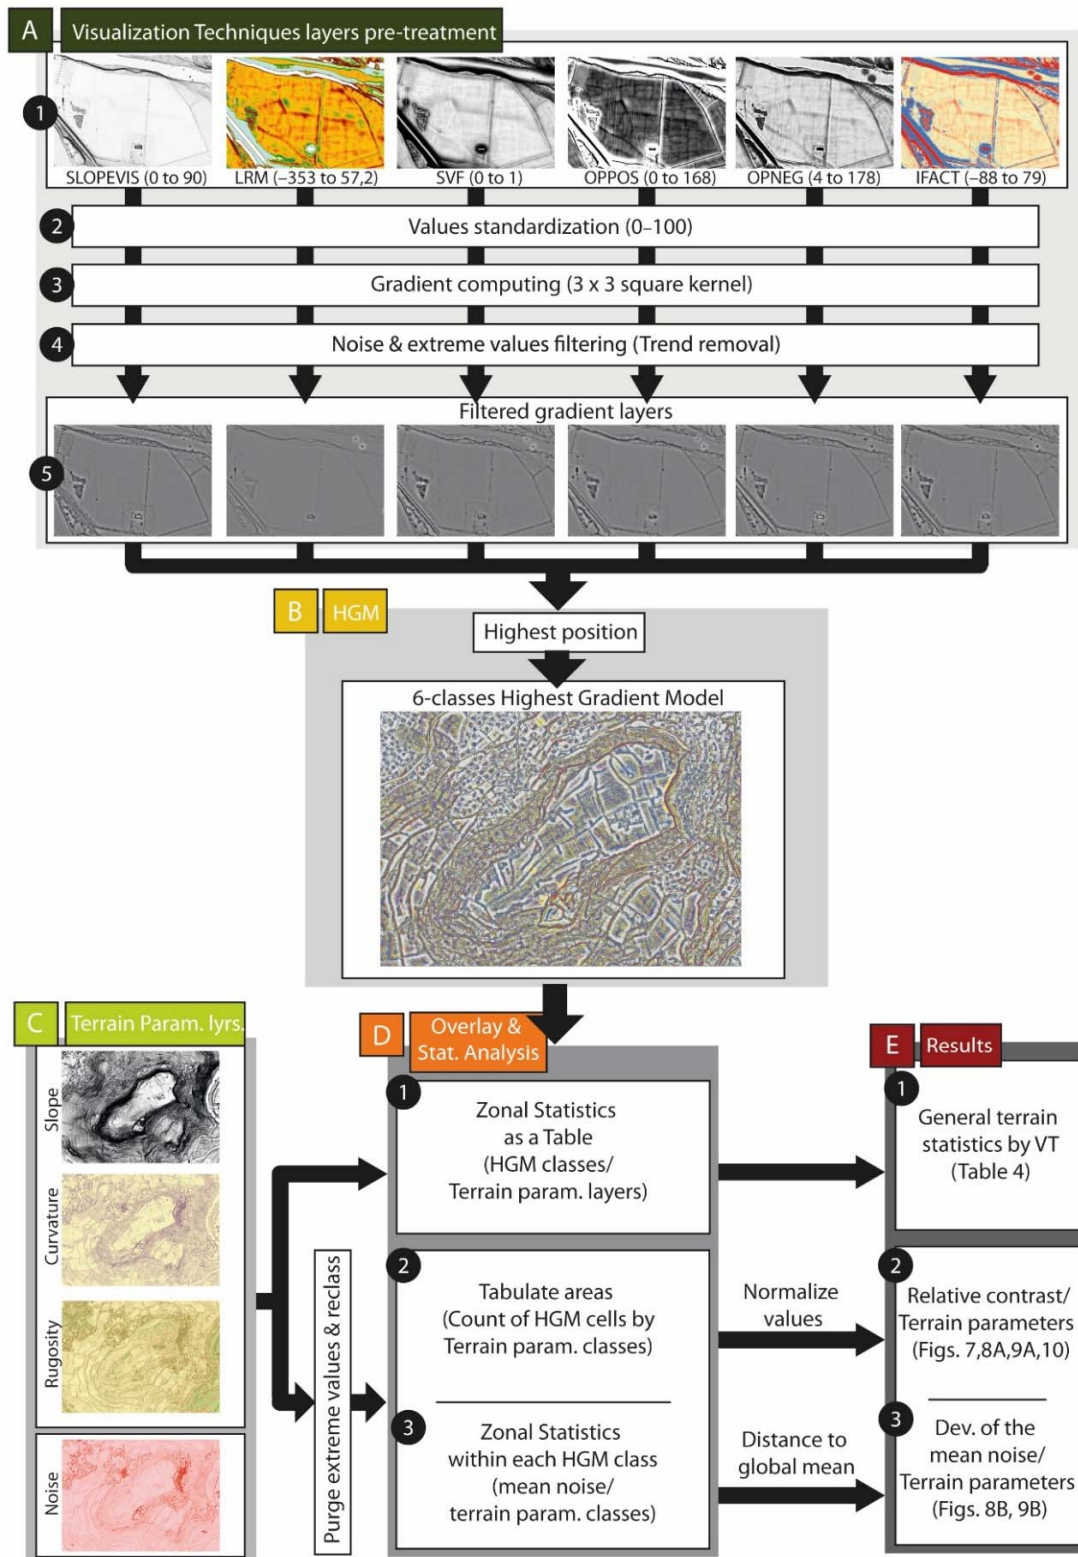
A Visualization Techniques layers pre-treatment

1

SLOPEVIS (0 to 90) LRM (–353 to 57,2) SVF (0 to 1) OPPOS (0 to 168) OPNEG (4 to 178) IFACT (–88 to 79)

2 Values standardization (0–100)

3 Gradient computing (3 x 3 square kernel)

4 Noise & extreme values filtering (Trend removal)

5 Filtered gradient layers

B HGM

Highest position

6-classes Highest Gradient Model

C Terrain Param. lyrs.

Slope

Curvature

Rugosity

Noise

Purge extreme values & reclass

D Overlay & Stat. Analysis

1 Zonal Statistics as a Table (HGM classes/ Terrain param. layers)

2 Tabulate areas (Count of HGM cells by Terrain param. classes)

3 Zonal Statistics within each HGM class (mean noise/ terrain param. classes)

Normalize values

Distance to global mean

E Results

1 General terrain statistics by VT (Table 4)

2 Relative contrast/ Terrain parameters (Figs. 7,8A,9A,10)

3 Dev. of the mean noise/ Terrain parameters (Figs. 8B, 9B)